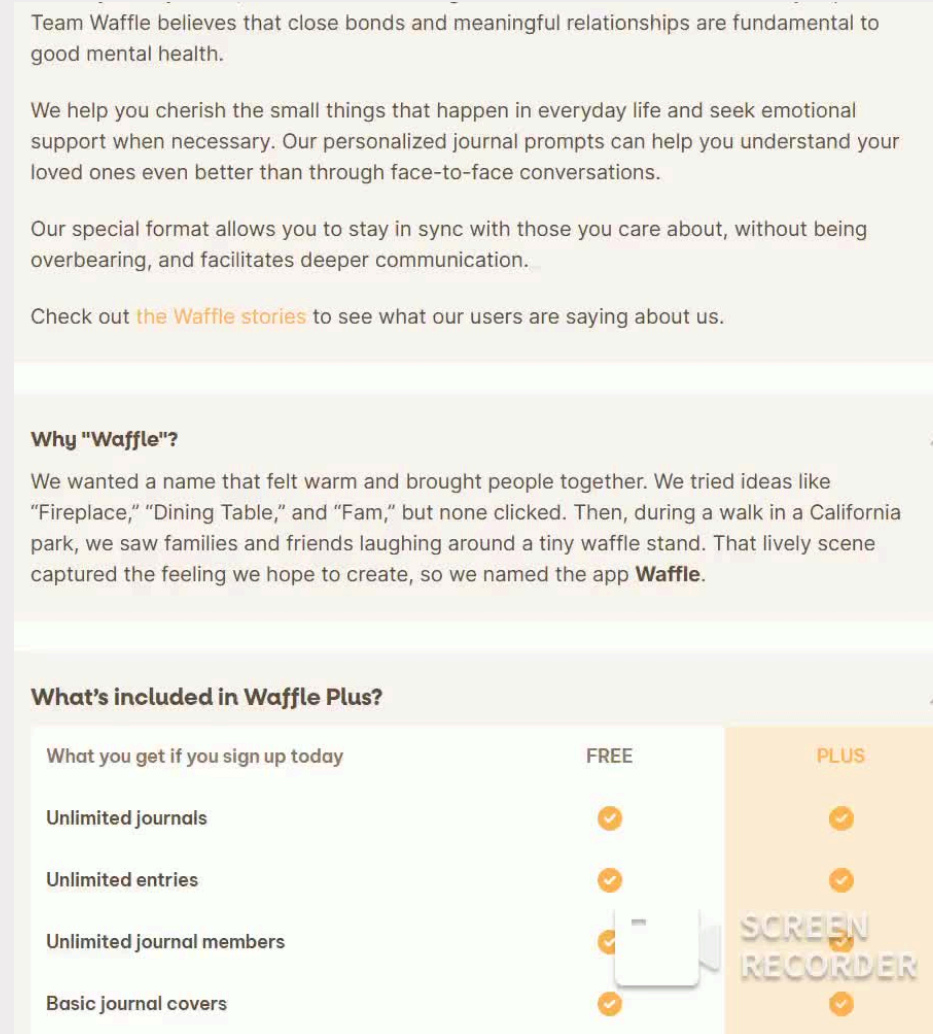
Team Waffle believes that close bonds and meaningful relationships are fundamental to good mental health.

We help you cherish the small things that happen in everyday life and seek emotional support when necessary. Our personalized journal prompts can help you understand your loved ones even better than through face-to-face conversations.

Our special format allows you to stay in sync with those you care about, without being overbearing, and facilitates deeper communication.

Check out the Waffle stories to see what our users are saying about us.

Why "Waffle"?

We wanted a name that felt warm and brought people together. We tried ideas like "Fireplace," "Dining Table," and "Fam," but none clicked. Then, during a walk in a California park, we saw families and friends laughing around a tiny waffle stand. That lively scene captured the feeling we hope to create, so we named the app Waffle.

What's included in Waffle Plus?

| What you get if you sign up today | FREE | PLUS |
|---|---|---|
| Unlimited journals | ✓ | ✓ |
| Unlimited entries | ✓ | ✓ |
| Unlimited journal members | ✓ | ✓ |
| Basic journal covers | ✓ | ✓ |

SCREEN RECORDER